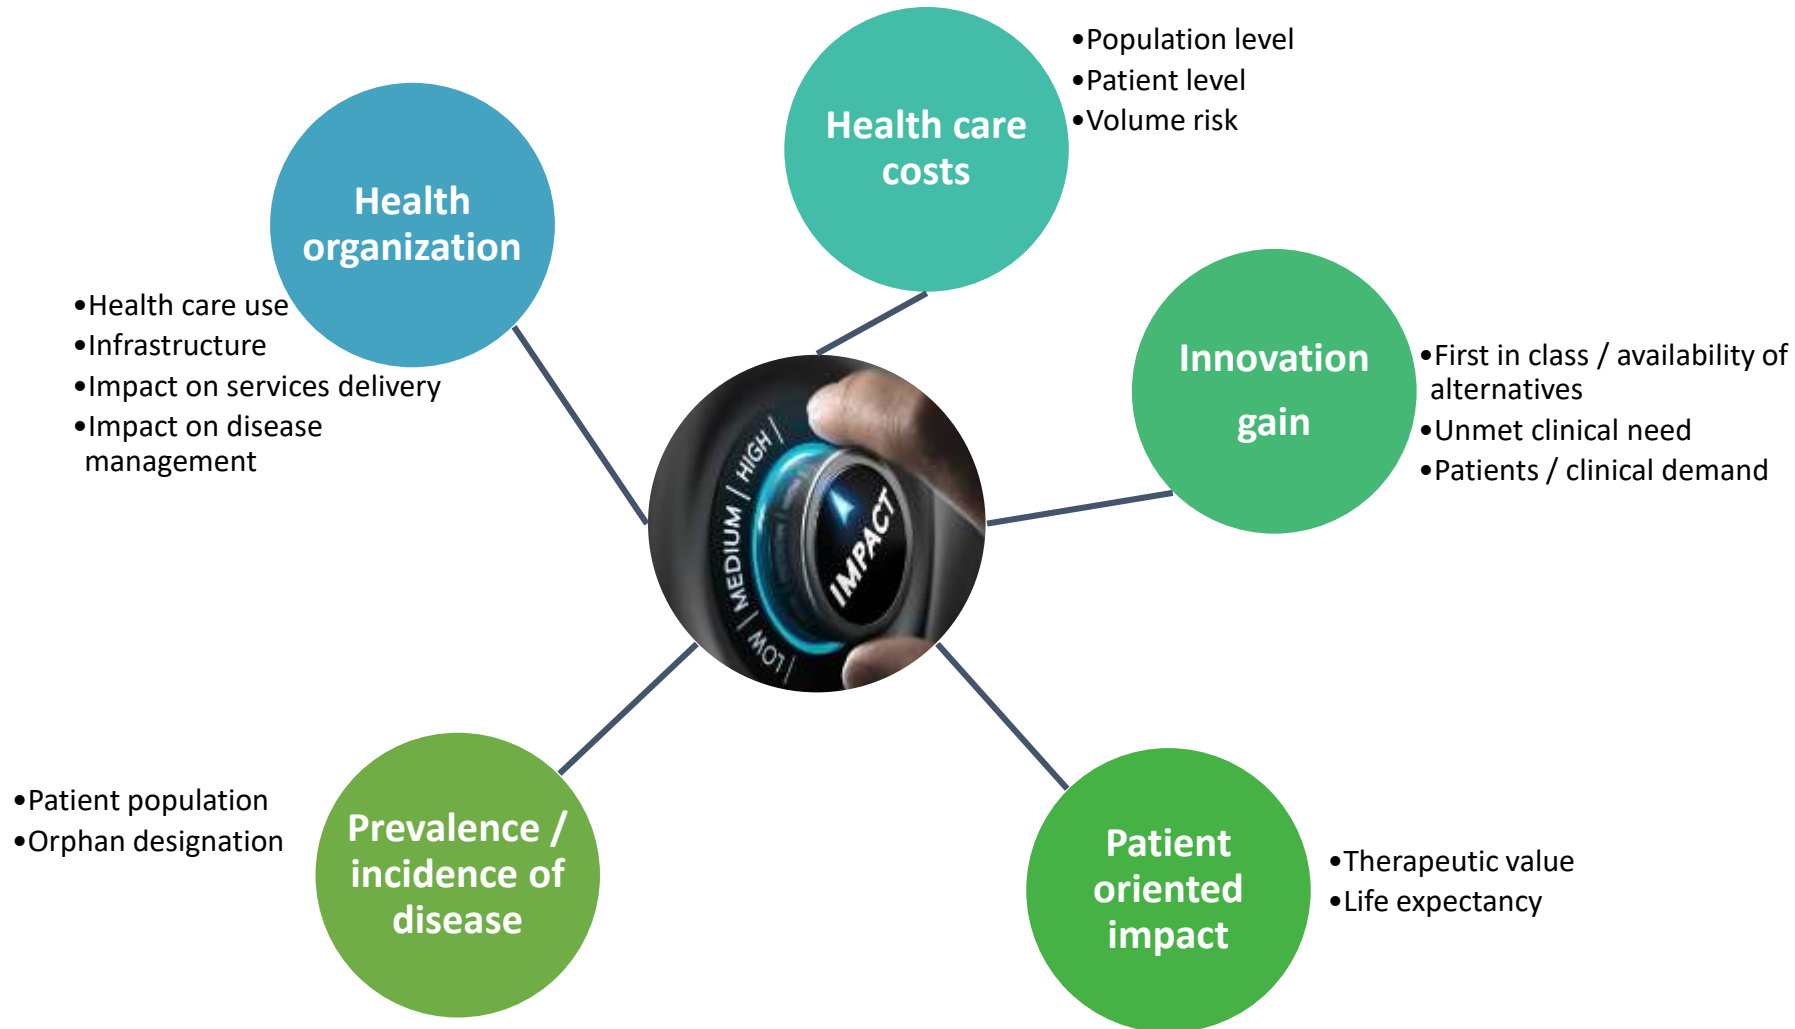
Health care costs

•Population level
•Patient level
•Volume risk

Health organization

•Health care use
•Infrastructure
•Impact on services delivery
•Impact on disease management

Innovation gain

•First in class / availability of alternatives
•Unmet clinical need
•Patients / clinical demand

LOW / MEDIUM / HIGH
IMPACT

•Patient population
•Orphan designation

Prevalence / incidence of disease

Patient oriented impact

•Therapeutic value
•Life expectancy